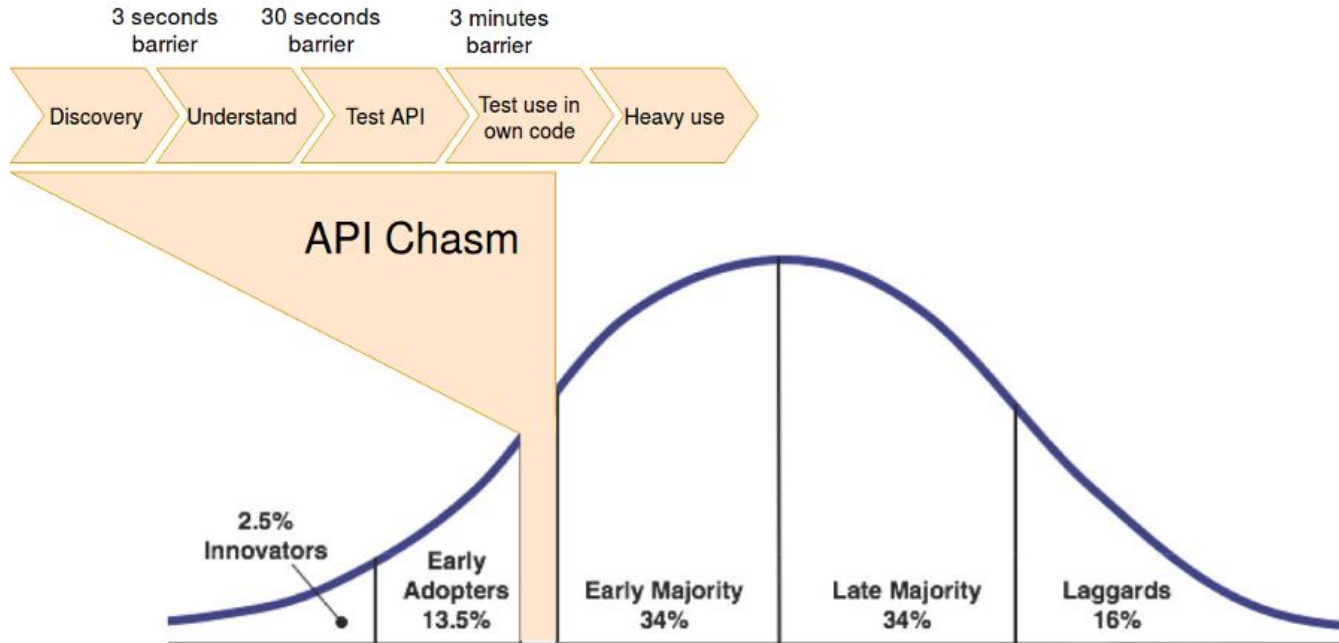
3 seconds barrier

30 seconds barrier

3 minutes barrier

Discovery

Understand

Test API

Test use in own code

Heavy use

API Chasm

2.5% Innovators

Early Adopters 13.5%

Early Majority 34%

Late Majority 34%

Laggards 16%